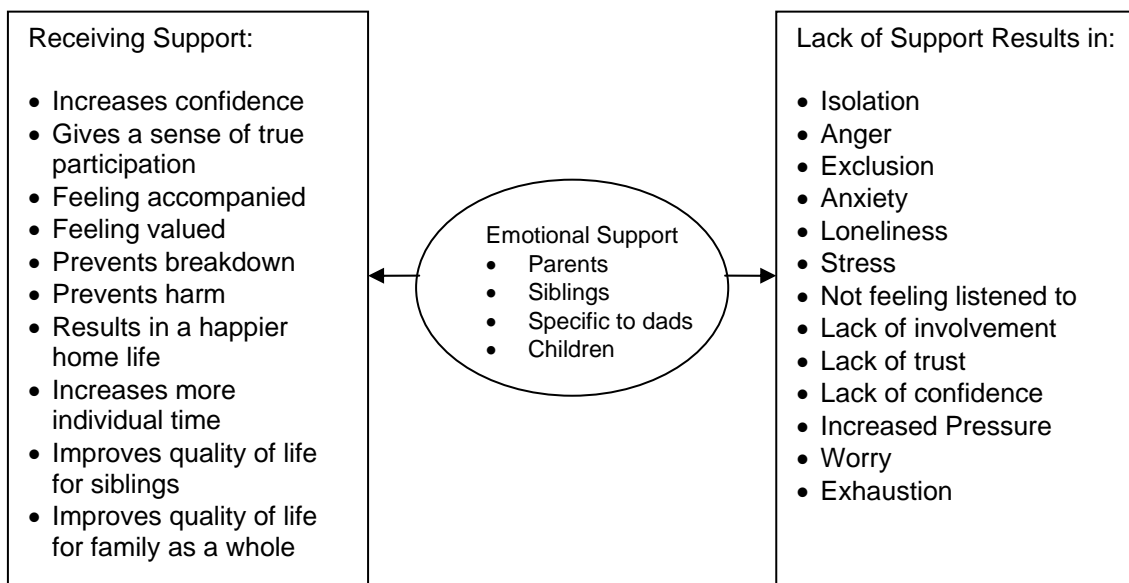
Receiving Support:

- Increases confidence
- Gives a sense of true participation
- Feeling accompanied
- Feeling valued
- Prevents breakdown
- Prevents harm
- Results in a happier home life
- Increases more individual time
- Improves quality of life for siblings
- Improves quality of life for family as a whole

Emotional Support
- Parents
- Siblings
- Specific to dads
- Children

Lack of Support Results in:

- Isolation
- Anger
- Exclusion
- Anxiety
- Loneliness
- Stress
- Not feeling listened to
- Lack of involvement
- Lack of trust
- Lack of confidence
- Increased Pressure
- Worry
- Exhaustion